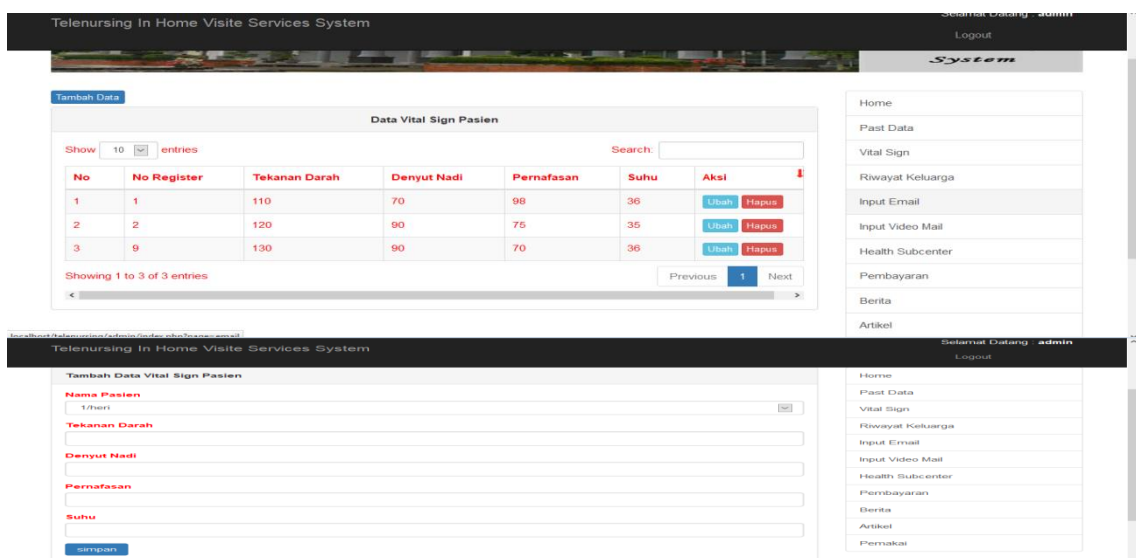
Telenursing In Home Visite Services System

Selamat Datang : admin

Logout

System

Tambah Data

Data Vital Sign Pasien

Show 10 entries

Search:

| No | No Register | Tekanan Darah | Denyut Nadi | Pernafasan | Suhu | Aksi |
|---|---|---|---|---|---|---|
| 1 | 1 | 110 | 70 | 98 | 36 | Ubah Hapus |
| 2 | 2 | 120 | 90 | 75 | 35 | Ubah Hapus |
| 3 | 9 | 130 | 90 | 70 | 36 | Ubah Hapus |

Showing 1 to 3 of 3 entries

Previous 1 Next

Home

Past Data

Vital Sign

Riwayat Keluarga

Input Email

Input Video Mail

Health Subcenter

Pembayaran

Berita

Artikel

localhost/telenursing/admin/index.php?page=email

Telenursing In Home Visite Services System

Selamat Datang : admin

Logout

Tambah Data Vital Sign Pasien

Nama Pasien

1/heri

Tekanan Darah

Denyut Nadi

Pernafasan

Suhu

simpan

Home

Past Data

Vital Sign

Riwayat Keluarga

Input Email

Input Video Mail

Health Subcenter

Pembayaran

Berita

Artikel

Pemakai